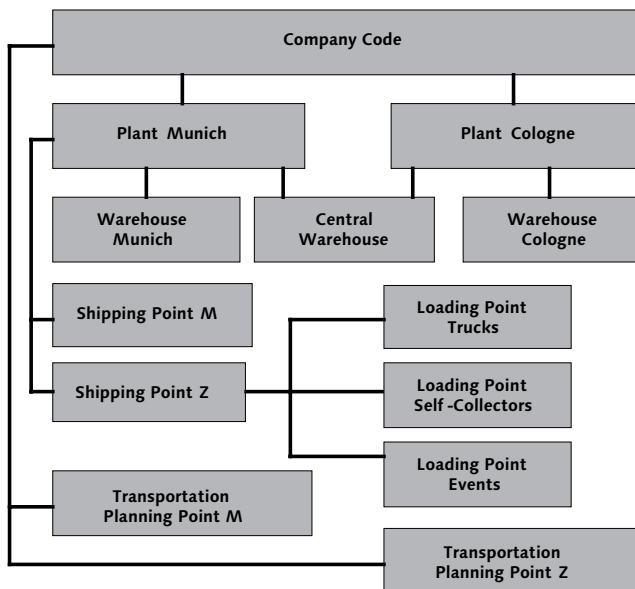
Company Code

Plant Munich

Plant Cologne

Warehouse Munich

Central Warehouse

Warehouse Cologne

Shipping Point M

Loading Point Trucks

Shipping Point Z

Loading Point Self-Collectors

Loading Point Events

Transportation Planning Point M

Transportation Planning Point Z